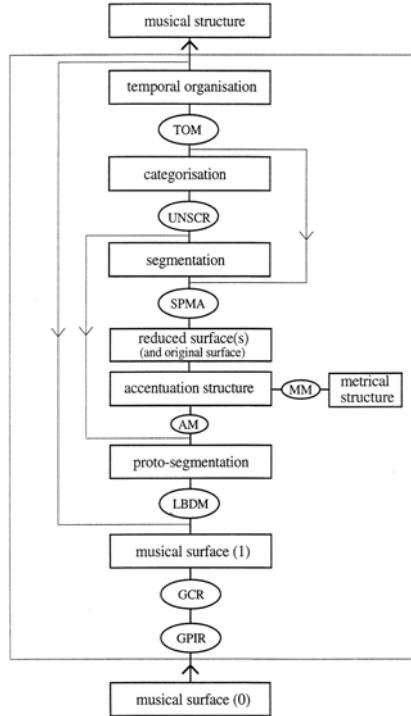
musical structure

temporal organisation

TOM

categorisation

UNSCR

segmentation

SPMA

reduced surface(s)
(and original surface)

accentuation structure

MM

metrical structure

AM

proto-segmentation

LBDM

musical surface (1)

GCR

GPIR

musical surface (0)